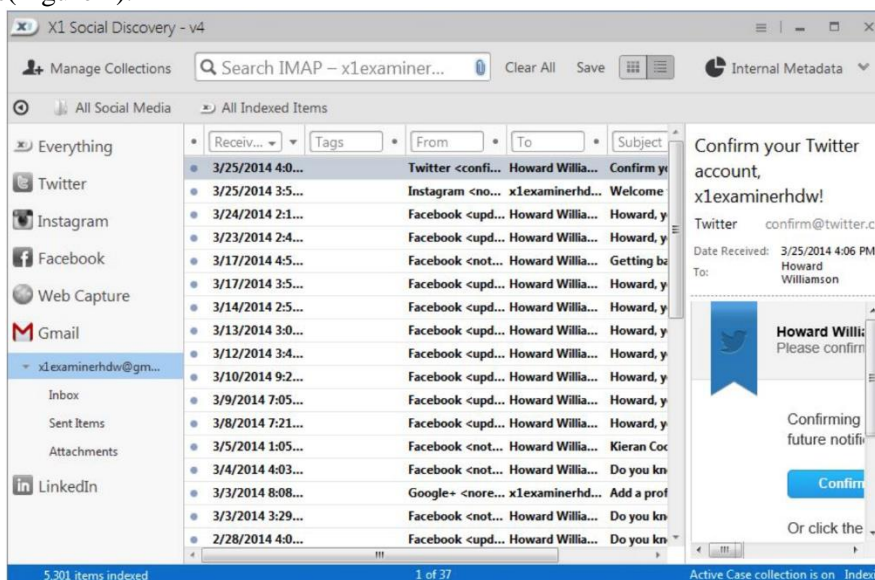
X1 Social Discovery - v4

Manage Collections
Search IMAP – x1examiner...
Clear All
Save
Internal Metadata

All Social Media
All Indexed Items

Everything
Twitter
Instagram
Facebook
Web Capture
Gmail
x1examinerhdw@gm...
Inbox
Sent Items
Attachments
LinkedIn

| Receiv... | Tags | From | To | Subject |
|---|---|---|---|---|
| 3/25/2014 4:0... | | Twitter <confi... | Howard Willia... | Confirm y |
| 3/25/2014 3:5... | | Instagram <no... | x1examinerhd... | Welcome |
| 3/24/2014 2:1... | | Facebook <upd... | Howard Willia... | Howard, y |
| 3/23/2014 2:4... | | Facebook <upd... | Howard Willia... | Howard, y |
| 3/17/2014 4:5... | | Facebook <not... | Howard Willia... | Getting ba |
| 3/17/2014 3:5... | | Facebook <upd... | Howard Willia... | Howard, y |
| 3/14/2014 2:5... | | Facebook <upd... | Howard Willia... | Howard, y |
| 3/13/2014 3:0... | | Facebook <upd... | Howard Willia... | Howard, y |
| 3/12/2014 3:4... | | Facebook <upd... | Howard Willia... | Howard, y |
| 3/10/2014 9:2... | | Facebook <upd... | Howard Willia... | Howard, y |
| 3/9/2014 7:05... | | Facebook <upd... | Howard Willia... | Howard, y |
| 3/8/2014 7:21... | | Facebook <upd... | Howard Willia... | Howard, y |
| 3/5/2014 1:05... | | Facebook <not... | Howard Willia... | Kieran Coc |
| 3/4/2014 4:03... | | Facebook <not... | Howard Willia... | Do you kn |
| 3/3/2014 8:08... | | Google+ <nore... | x1examinerhd... | Add a prof |
| 3/3/2014 3:29... | | Facebook <not... | Howard Willia... | Do you kn |
| 2/28/2014 4:0... | | Facebook <upd... | Howard Willia... | Do you kn |

Confirm your Twitter account, x1examinerhdw!
Twitter confirm@twitter.c
Date Received: 3/25/2014 4:06 PM
To: Howard Williamson

Howard Willi
Please confirm

Confirming
future notifi

Confirm

Or click the

5,301 items indexed
1 of 37
Active Case collection is on Index